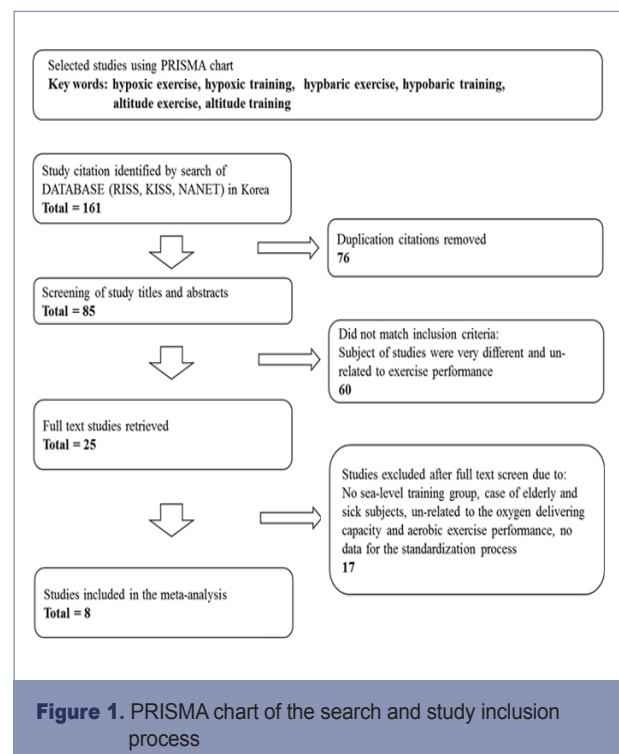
Selected studies using PRISMA chart
Key words: hypoxic exercise, hypoxic training, hypbaric exercise, hypobaric training, altitude exercise, altitude training

Study citation identified by search of DATABASE (RISS, KISS, NANET) in Korea
Total = 161

Duplication citations removed
76

Screening of study titles and abstracts
Total = 85

Did not match inclusion criteria:
Subject of studies were very different and un-related to exercise performance
60

Full text studies retrieved
Total = 25

Studies excluded after full text screen due to:
No sea-level training group, case of elderly and sick subjects, un-related to the oxygen delivering capacity and aerobic exercise performance, no data for the standardization process
17

Studies included in the meta-analysis
Total = 8

Figure 1. PRISMA chart of the search and study inclusion process